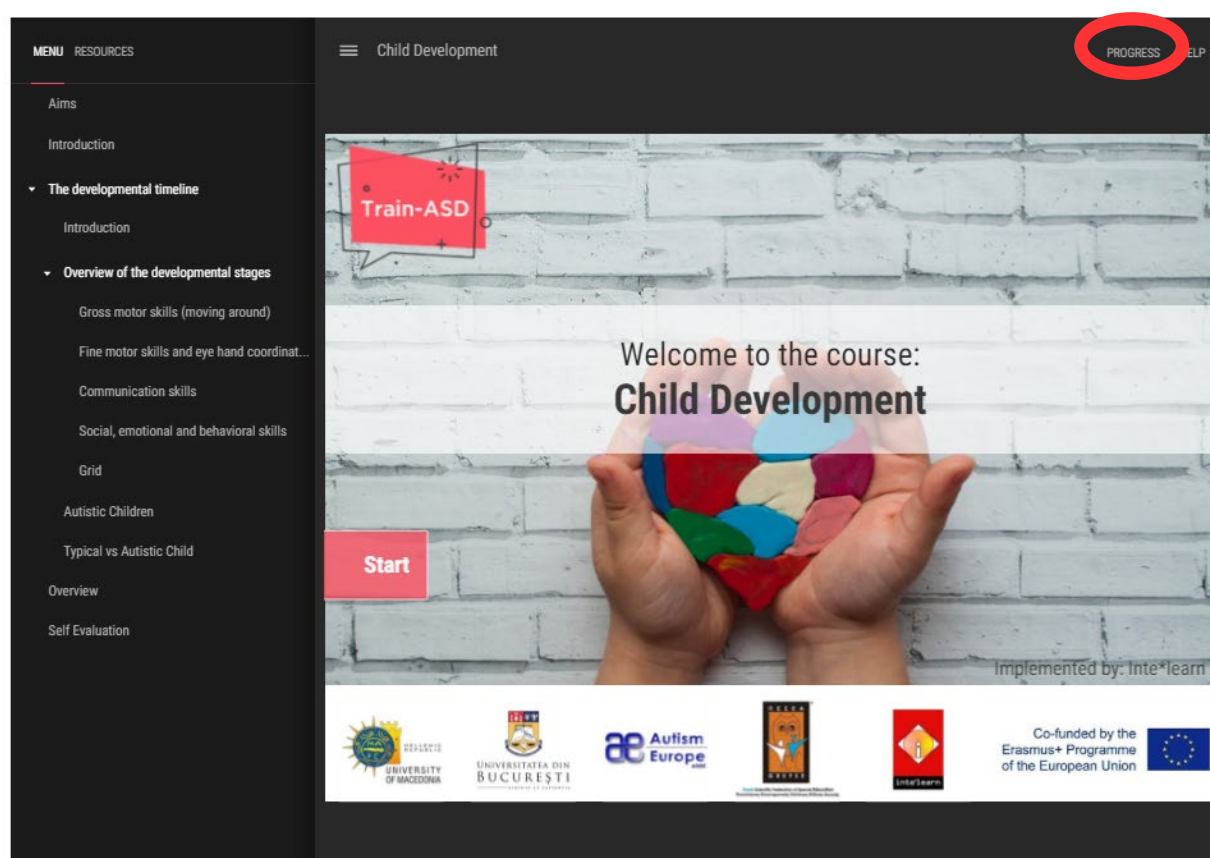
MENU RESOURCES

Aims

Introduction

The developmental timeline

Introduction

Overview of the developmental stages

Gross motor skills (moving around)

Fine motor skills and eye hand coordinat...

Communication skills

Social, emotional and behavioral skills

Grid

Autistic Children

Typical vs Autistic Child

Overview

Self Evaluation

Child Development

PROGRESS ELP

Train-ASD

Welcome to the course:
Child Development

Start

Implemented by: Inte*learn

UNIVERSITY OF MACEDONIA

UNIVERSITATEA DIN BUCUREŞTI

ae Autism Europe

inte*learn

Co-funded by the Erasmus+ Programme of the European Union